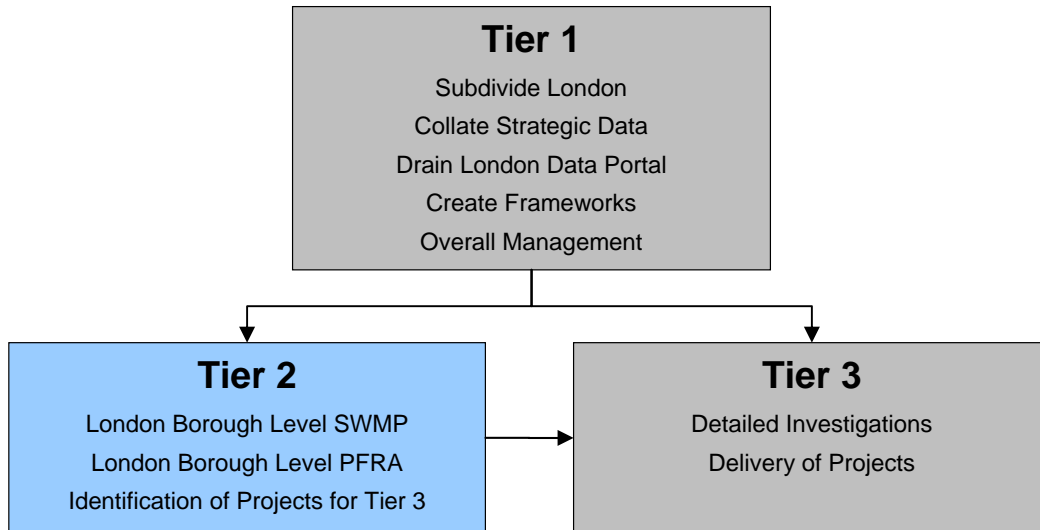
Tier 1

Subdivide London
Collate Strategic Data
Drain London Data Portal
Create Frameworks
Overall Management

Tier 2

London Borough Level SWMP
London Borough Level PFRA
Identification of Projects for Tier 3

Tier 3

Detailed Investigations
Delivery of Projects